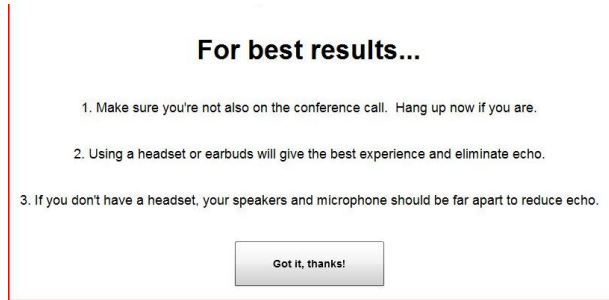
For best results...

1. Make sure you're not also on the conference call.  Hang up now if you are.

2. Using a headset or earbuds will give the best experience and eliminate echo.

3. If you don't have a headset, your speakers and microphone should be far apart to reduce echo.

Got it, thanks!